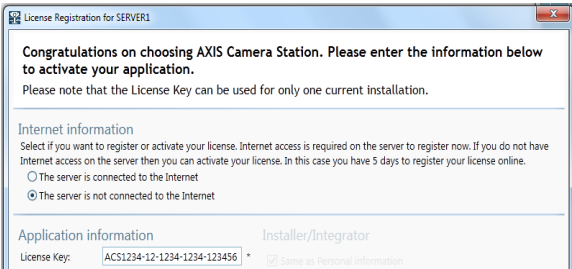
License Registration for SERVER1

Congratulations on choosing AXIS Camera Station. Please enter the information below to activate your application.

Please note that the License Key can be used for only one current installation.

Internet information

Select if you want to register or activate your license. Internet access is required on the server to register now. If you do not have Internet access on the server then you can activate your license. In this case you have 5 days to register your license online.

The server is connected to the Internet

The server is not connected to the Internet

Application information

Installer/Integrator

License Key: ACS1234-12-1234-1234-123456 *

Same as Personal information